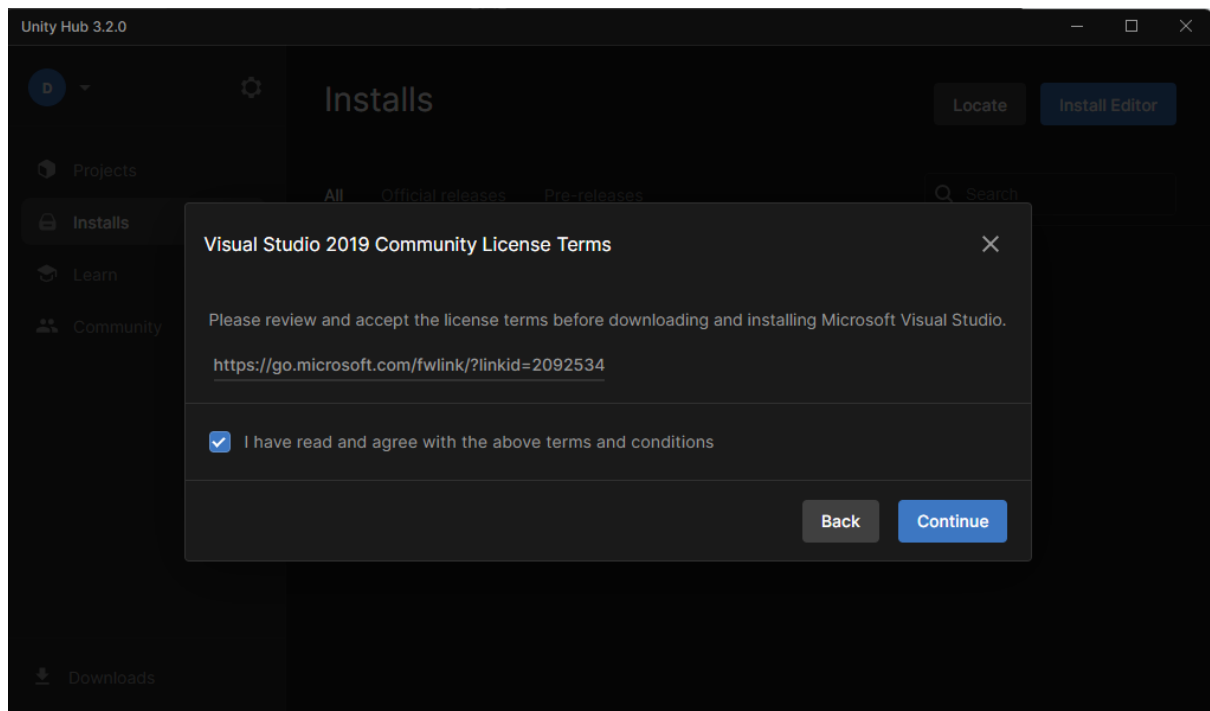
Unity Hub 3.2.0

D

Installs

Locate

Install Editor

Projects

Installs

Learn

Community

All Official releases Pre-releases

Search

Visual Studio 2019 Community License Terms

Please review and accept the license terms before downloading and installing Microsoft Visual Studio.

https://go.microsoft.com/fwlink/?linkid=2092534

I have read and agree with the above terms and conditions

Back

Continue

Downloads